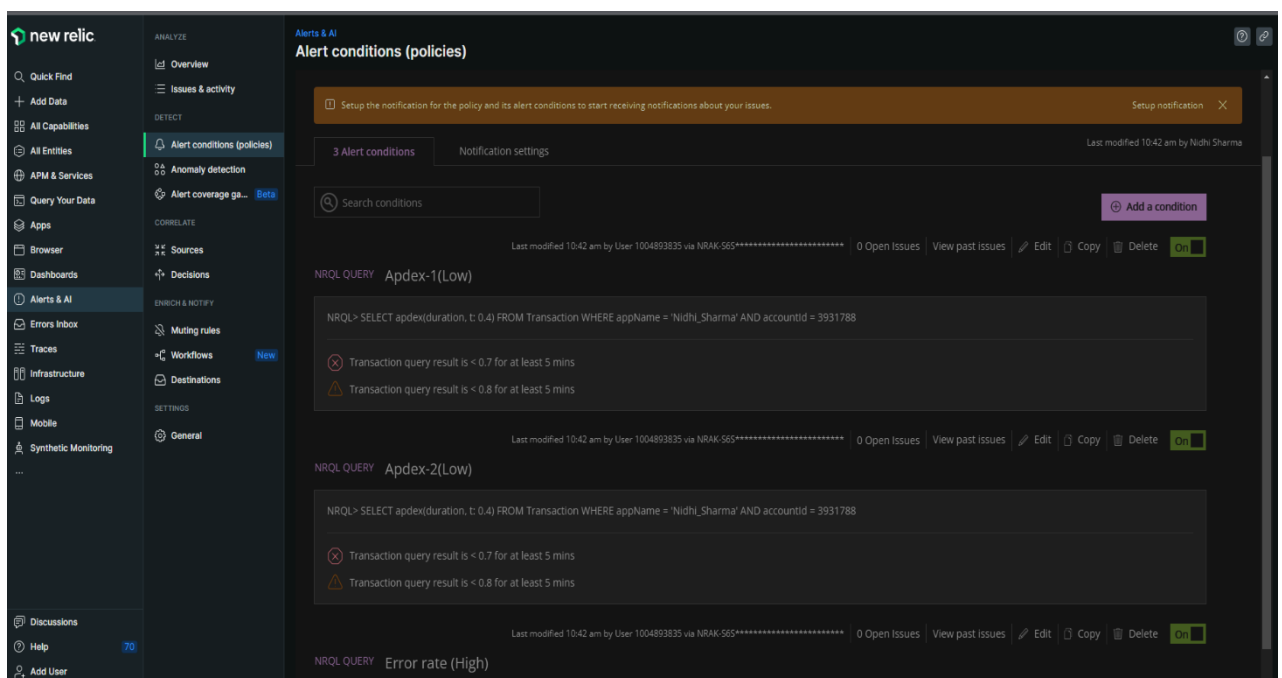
new relic

Quick Find
Add Data
All Capabilities
All Entities
APM & Services
Query Your Data
Apps
Browser
Dashboards
Alerts & AI
Errors Inbox
Traces
Infrastructure
Logs
Mobile
Synthetic Monitoring
...

Discussions
Help 70
Add User

ANALYZE
Overview
Issues & activity
DETECT
Alert conditions (policies)
Anomaly detection
Alert coverage ga... Beta
CORRELATE
Sources
Decisions
ENRICH & NOTIFY
Muting rules
Workflows New
Destinations
SETTINGS
General

Alerts & AI
Alert conditions (policies)

Setup the notification for the policy and its alert conditions to start receiving notifications about your issues. Setup notification

3 Alert conditions Notification settings

Last modified 10:42 am by Nidhi Sharma

Search conditions

Add a condition

Last modified 10:42 am by User 1004893835 via NRAK-S6S************************ | 0 Open Issues | View past issues | Edit | Copy | Delete On

NRQL QUERY Apdex-1(Low)

NRQL> SELECT apdex(duration, t: 0.4) FROM Transaction WHERE appName = 'Nidhi_Sharma' AND accountId = 3931788

Transaction query result is < 0.7 for at least 5 mins
Transaction query result is < 0.8 for at least 5 mins

Last modified 10:42 am by User 1004893835 via NRAK-S6S************************ | 0 Open Issues | View past issues | Edit | Copy | Delete On

NRQL QUERY Apdex-2(Low)

NRQL> SELECT apdex(duration, t: 0.4) FROM Transaction WHERE appName = 'Nidhi_Sharma' AND accountId = 3931788

Transaction query result is < 0.7 for at least 5 mins
Transaction query result is < 0.8 for at least 5 mins

Last modified 10:42 am by User 1004893835 via NRAK-S6S************************ | 0 Open Issues | View past issues | Edit | Copy | Delete On

NRQL QUERY Error rate (High)